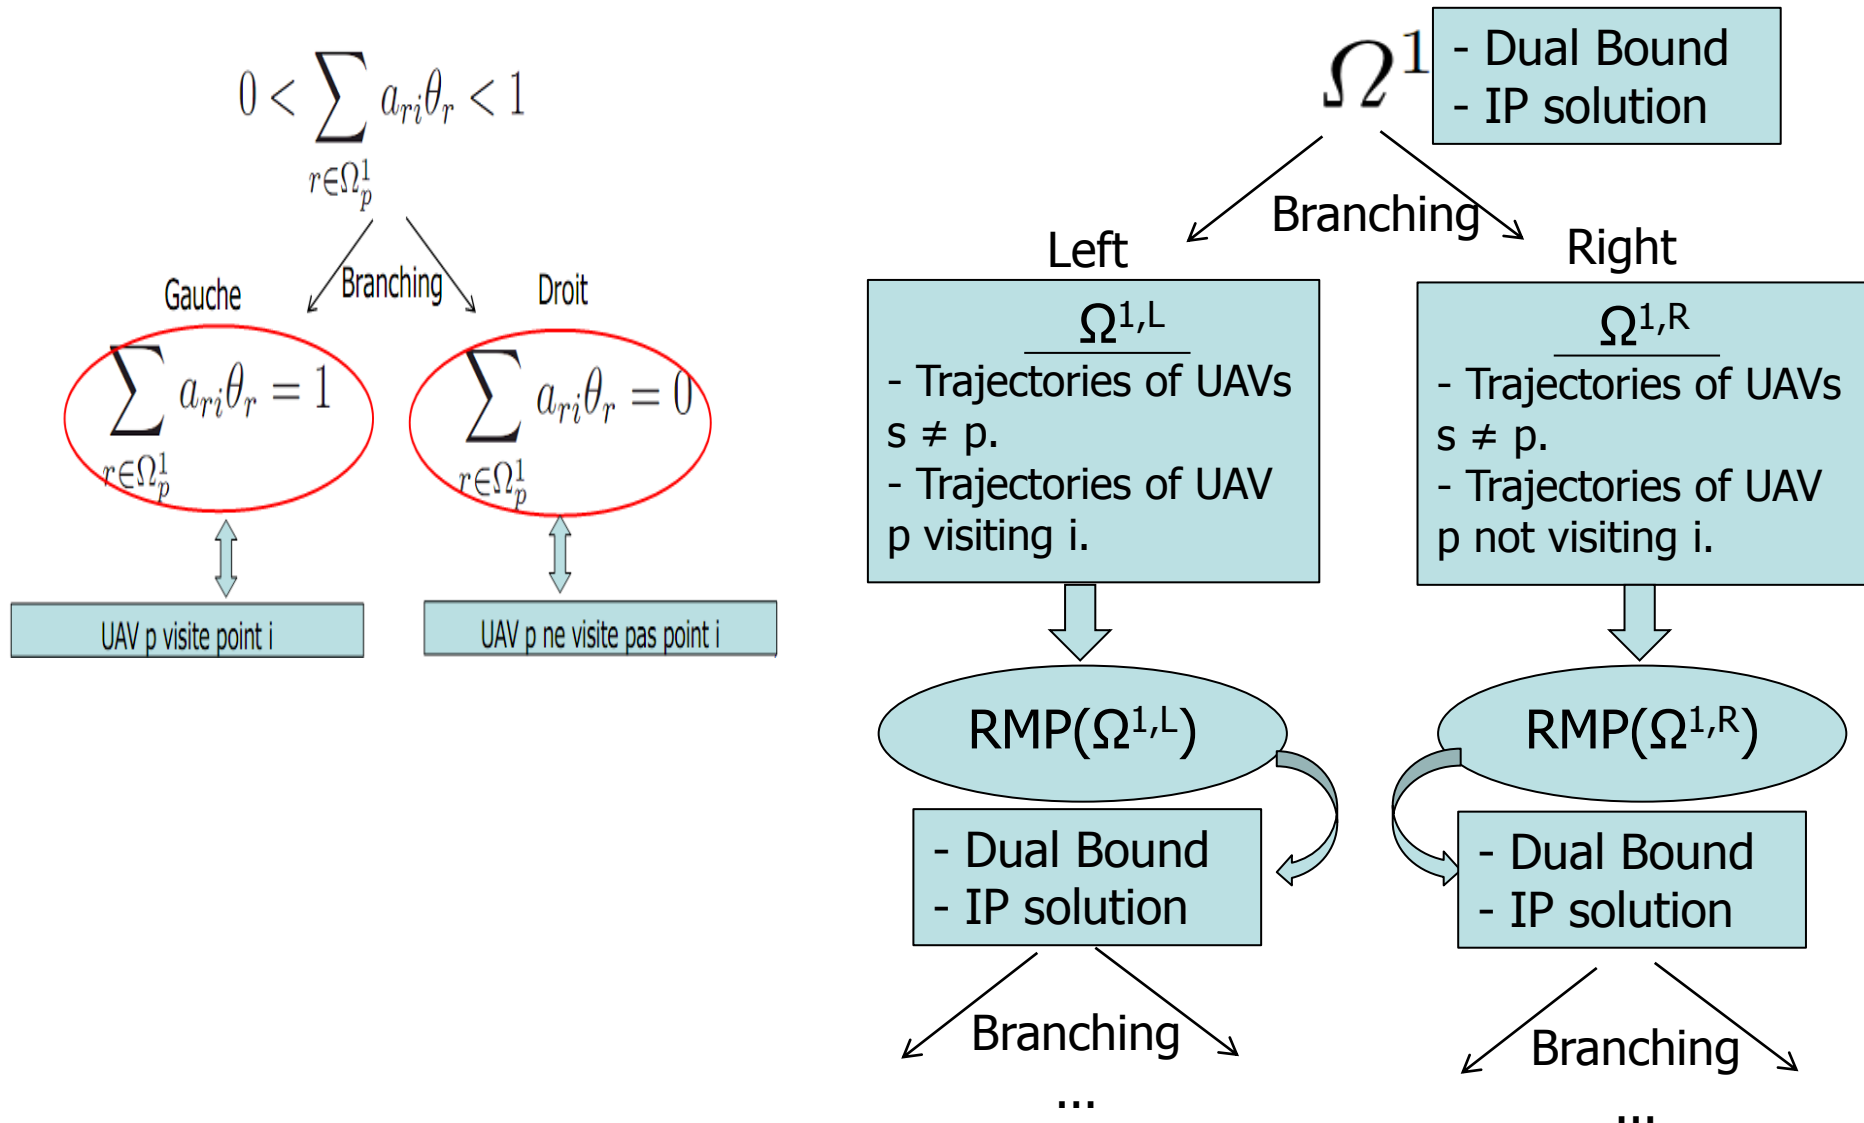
$0 < \sum_{r \in \Omega_p^1} a_{ri}\theta_r < 1$

Branching

Gauche

Droit

$\sum_{r \in \Omega_p^1} a_{ri}\theta_r = 1$

$\sum_{r \in \Omega_p^1} a_{ri}\theta_r = 0$

UAV p visite point i

UAV p ne visite pas point i

$\Omega^1$

- Dual Bound
- IP solution

Branching

Left

Right

$\Omega^{1,L}$

- Trajectories of UAVs s ≠ p.
- Trajectories of UAV p visiting i.

$\Omega^{1,R}$

- Trajectories of UAVs s ≠ p.
- Trajectories of UAV p not visiting i.

RMP($\Omega^{1,L}$)

RMP($\Omega^{1,R}$)

- Dual Bound
- IP solution

- Dual Bound
- IP solution

Branching

...

Branching

...